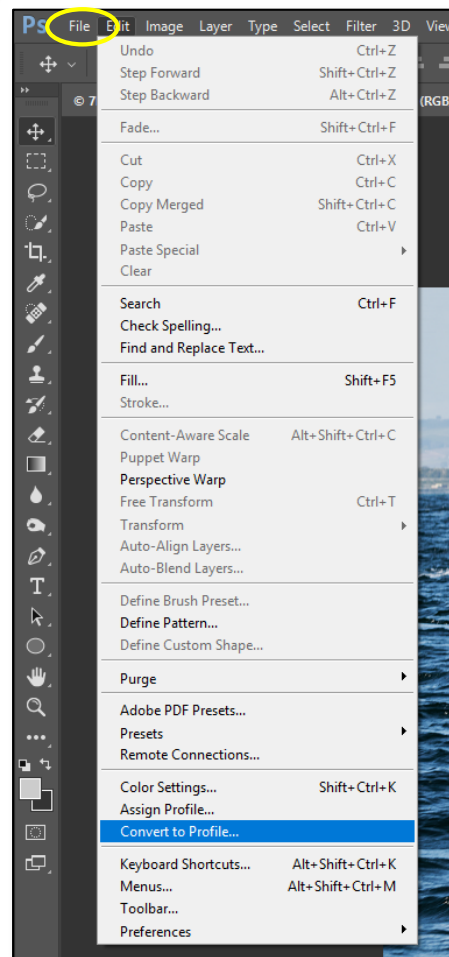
Ps File Edit Image Layer Type Select Filter 3D View

© 7 (RGB

Undo Ctrl+Z
Step Forward Shift+Ctrl+Z
Step Backward Alt+Ctrl+Z

Fade... Shift+Ctrl+F

Cut Ctrl+X
Copy Ctrl+C
Copy Merged Shift+Ctrl+C
Paste Ctrl+V
Paste Special
Clear

Search Ctrl+F
Check Spelling...
Find and Replace Text...

Fill... Shift+F5
Stroke...

Content-Aware Scale Alt+Shift+Ctrl+C
Puppet Warp
Perspective Warp
Free Transform Ctrl+T
Transform
Auto-Align Layers...
Auto-Blend Layers...

Define Brush Preset...
Define Pattern...
Define Custom Shape...

Purge

Adobe PDF Presets...
Presets
Remote Connections...

Color Settings... Shift+Ctrl+K
Assign Profile...
Convert to Profile...

Keyboard Shortcuts... Alt+Shift+Ctrl+K
Menus... Alt+Shift+Ctrl+M
Toolbar...
Preferences